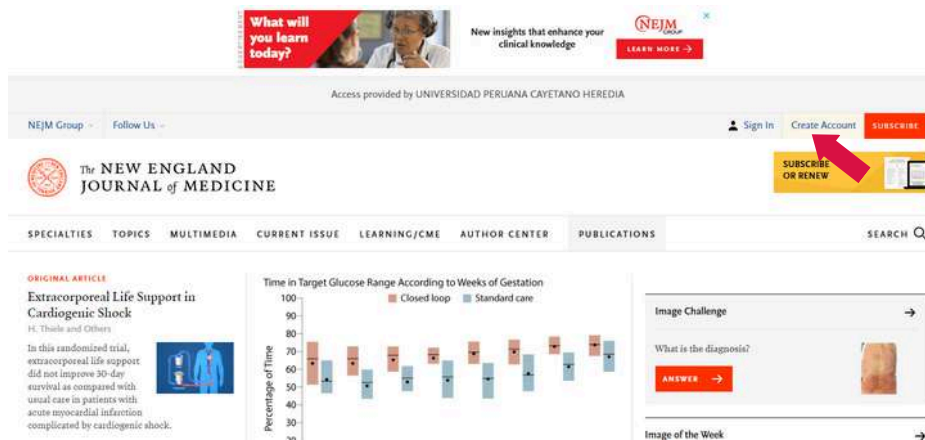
What will you learn today?

New insights that enhance your clinical knowledge

NEJM GROUP

LEARN MORE →

Access provided by UNIVERSIDAD PERUANA CAYETANO HEREDIA

NEJM Group

Follow Us

Sign In

Create Account

SUBSCRIBE

The NEW ENGLAND JOURNAL of MEDICINE

SUBSCRIBE OR RENEW

SPECIALTIES TOPICS MULTIMEDIA CURRENT ISSUE LEARNING/CME AUTHOR CENTER PUBLICATIONS

SEARCH

ORIGINAL ARTICLE

Extracorporeal Life Support in Cardiogenic Shock

H. Thiele and Others

In this randomized trial, extracorporeal life support did not improve 30-day survival as compared with usual care in patients with acute myocardial infarction complicated by cardiogenic shock.

Time in Target Glucose Range According to Weeks of Gestation

Closed loop Standard care

Percentage of Time

100
90
80
70
60
50
40
30
20

Image Challenge

What is the diagnosis?

ANSWER →

Image of the Week